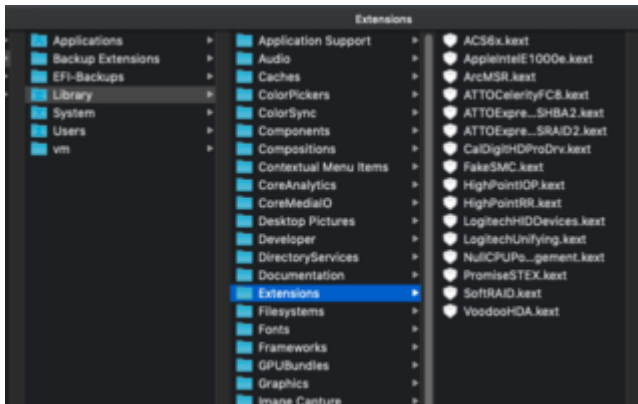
Extensions

Applications
Backup Extensions
EFI-Backups
Library
System
Users
vm

Application Support
Audio
Caches
ColorPickers
ColorSync
Components
Compositions
Contextual Menu Items
CoreAnalytics
CoreMediaIO
Desktop Pictures
Developer
DirectoryServices
Documentation
Extensions
Filesystems
Fonts
Frameworks
GPUBundles
Graphics
Image Capture

ACS6x.kext
AppleIntelE1000e.kext
ArcMSR.kext
ATTOCelerityFC8.kext
ATTOExpre...SHBA2.kext
ATTOExpre...SRAID2.kext
CalDigitHDProDrv.kext
FakeSMC.kext
HighPointIOP.kext
HighPointRR.kext
LogitechHIDDevices.kext
LogitechUnifying.kext
NullCPUPo...gement.kext
PromiseSTEX.kext
SoftRAID.kext
VoodooHDA.kext